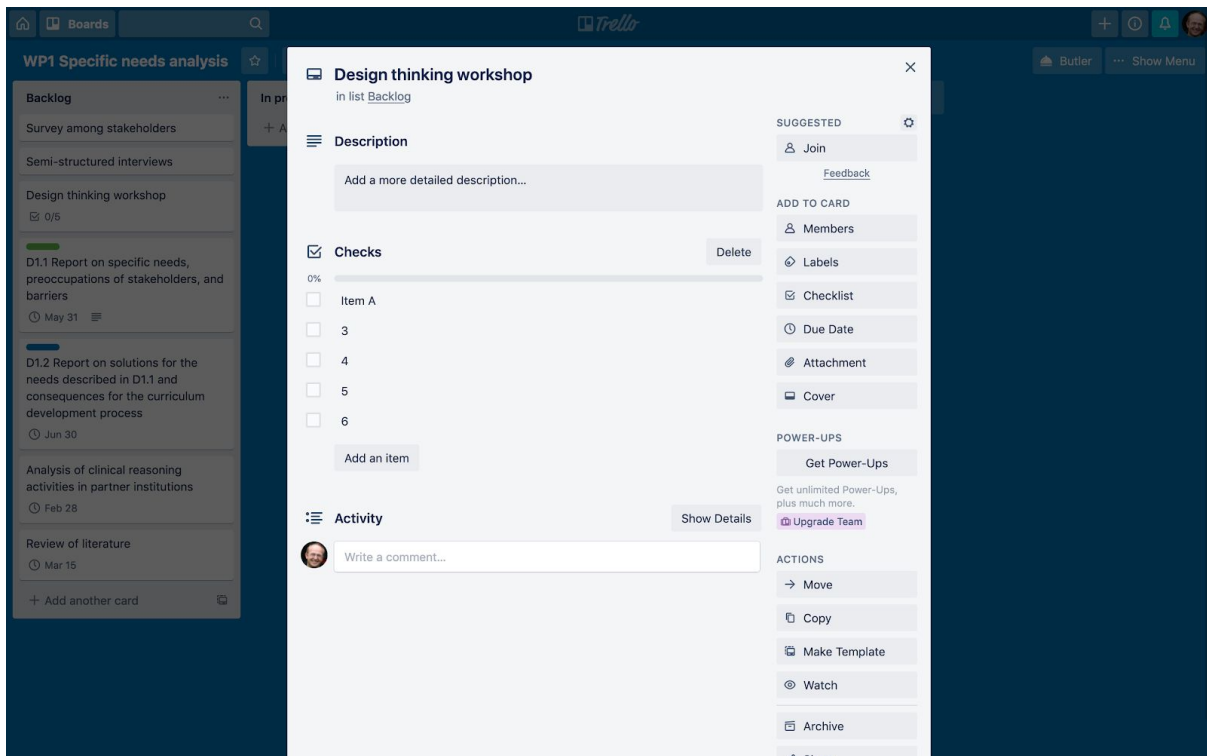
Boards

Trello

WP1 Specific needs analysis

Butler

Show Menu

Backlog

Survey among stakeholders

Semi-structured interviews

Design thinking workshop

0/5

D1.1 Report on specific needs, preoccupations of stakeholders, and barriers

May 31

D1.2 Report on solutions for the needs described in D1.1 and consequences for the curriculum development process

Jun 30

Analysis of clinical reasoning activities in partner institutions

Feb 28

Review of literature

Mar 15

+ Add another card

In pr

+ A

Design thinking workshop

in list Backlog

Description

Add a more detailed description...

Checks

Delete

0%

Item A

3

4

5

6

Add an item

Activity

Show Details

Write a comment...

SUGGESTED

Join

Feedback

ADD TO CARD

Members

Labels

Checklist

Due Date

Attachment

Cover

POWER-UPS

Get Power-Ups

Get unlimited Power-Ups, plus much more.

Upgrade Team

ACTIONS

→ Move

Copy

Make Template

Watch

Archive